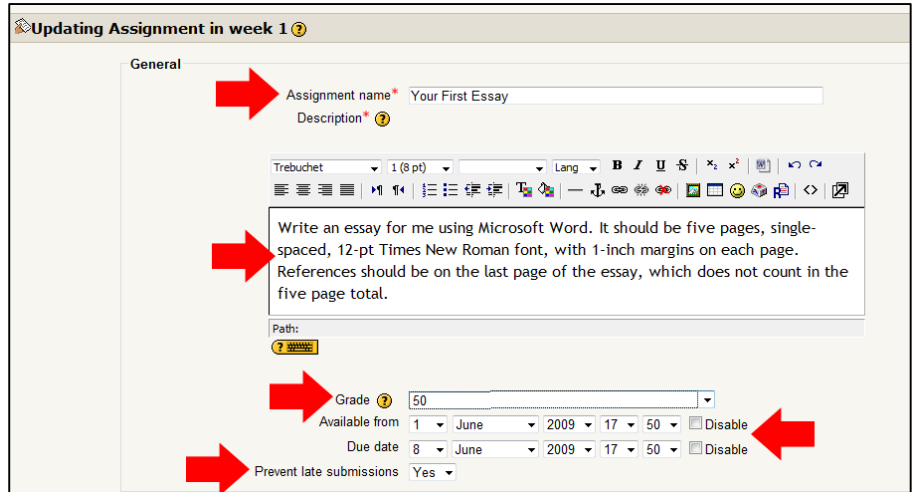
Updating Assignment in week 1

General

Assignment name* Your First Essay

Description*

Trebuchet | 1 (8 pt) | Lang | B I U S | $\times_2$ $\times^2$

Write an essay for me using Microsoft Word. It should be five pages, single-spaced, 12-pt Times New Roman font, with 1-inch margins on each page. References should be on the last page of the essay, which does not count in the five page total.

Path:

Grade 50

Available from 1 June 2009 17 50 Disable

Due date 8 June 2009 17 50 Disable

Prevent late submissions Yes